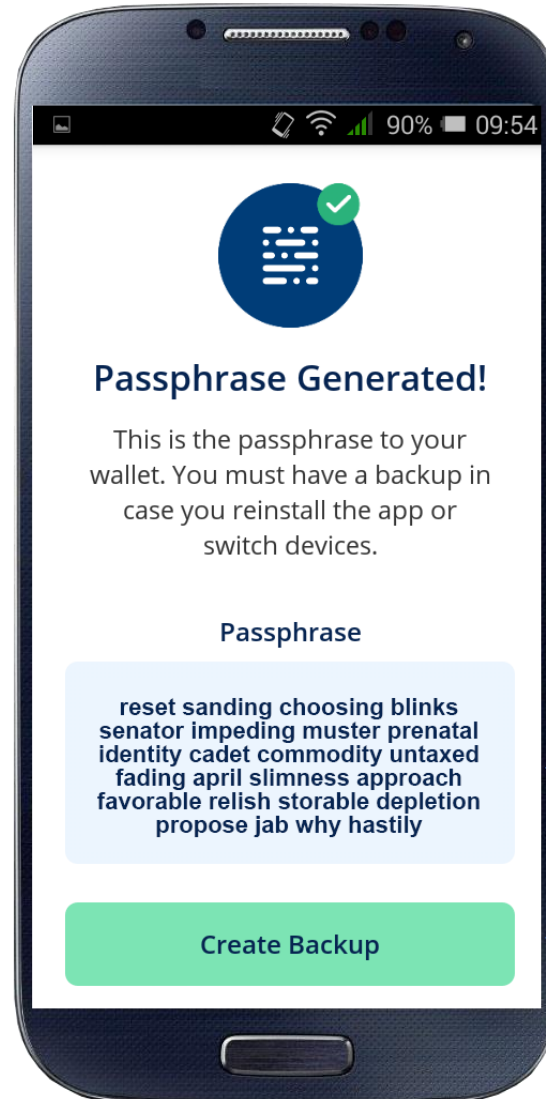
90% 09:54

Passphrase Generated!

This is the passphrase to your wallet. You must have a backup in case you reinstall the app or switch devices.

Passphrase

reset sanding choosing blinks senator impeding muster prenatal identity cadet commodity untaxed fading april slimness approach favorable relish storable depletion propose jab why hastily

Create Backup